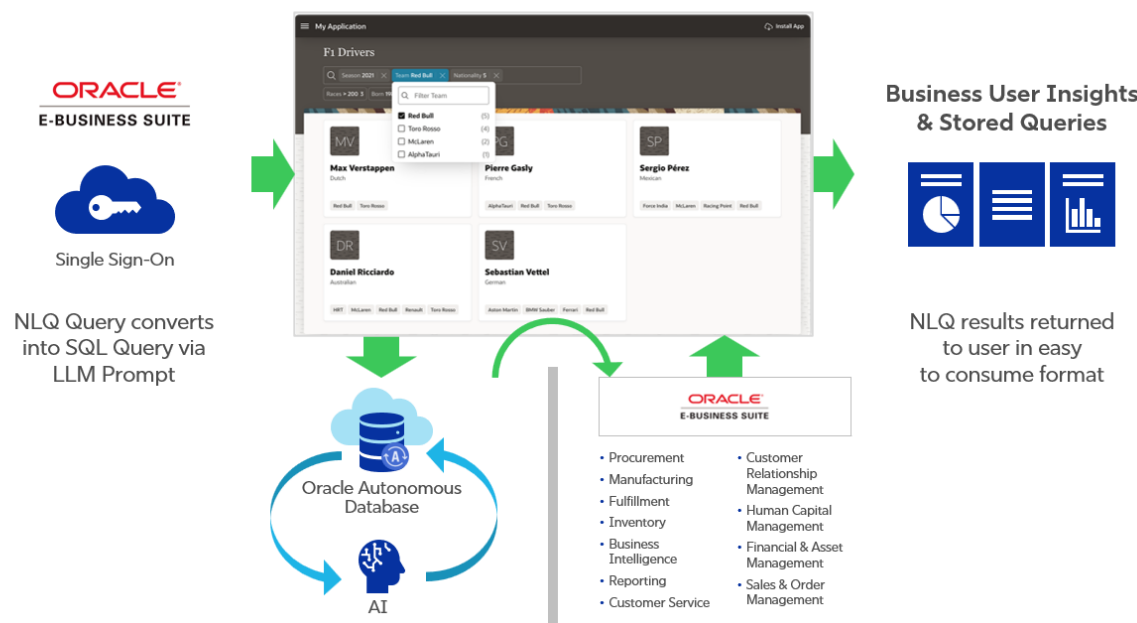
ORACLE
E-BUSINESS SUITE

Single Sign-On

NLQ Query converts into SQL Query via LLM Prompt

My Application
Install App

F1 Drivers

Season 2021 × Team Red Bull × Nationality 5 ×

Races > 200 3 Born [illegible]

Filter Team
Red Bull (5)
Toro Rosso (4)
McLaren (2)
AlphaTauri (1)

MV
Max Verstappen
Dutch
Red Bull Toro Rosso

PG
Pierre Gasly
French
AlphaTauri Red Bull Toro Rosso

SP
Sergio Pérez
Mexican
Force India McLaren Racing Point Red Bull

DR
Daniel Ricciardo
Australian
HRT McLaren Red Bull Renault Toro Rosso

SV
Sebastian Vettel
German
Aston Martin BMW Sauber Ferrari Red Bull

Oracle Autonomous Database

AI

ORACLE
E-BUSINESS SUITE

• Procurement
• Manufacturing
• Fulfillment
• Inventory
• Business Intelligence
• Reporting
• Customer Service
• Customer Relationship Management
• Human Capital Management
• Financial & Asset Management
• Sales & Order Management

Business User Insights & Stored Queries

NLQ results returned to user in easy to consume format